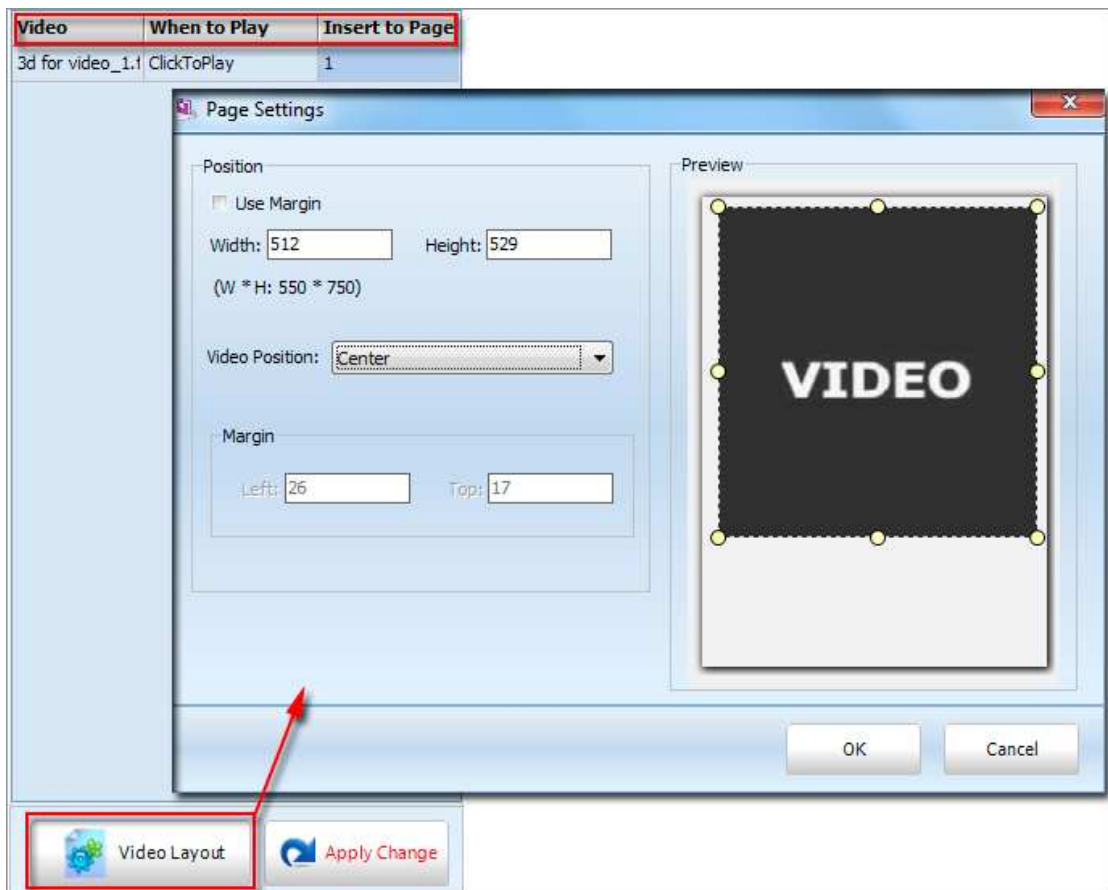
| Video | When to Play | Insert to Page |
|---|---|---|
| 3d for video_1.1 | ClickToPlay | 1 |

Page Settings

Position

Use Margin

Width: 512 Height: 529

(W * H: 550 * 750)

Video Position: Center

Margin

Left: 26 Top: 17

Preview

VIDEO

OK Cancel

Video Layout Apply Change